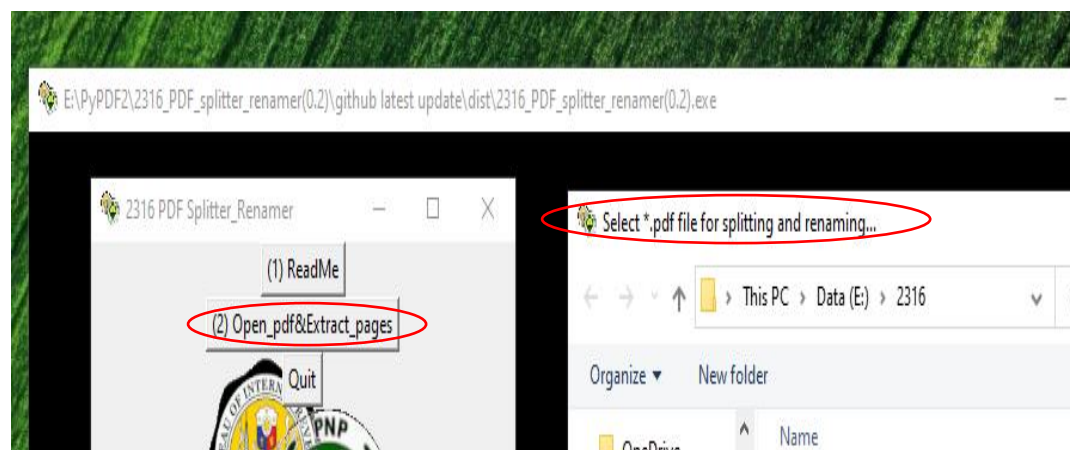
E:\PyPDF2\2316_PDF_splitter_renamer(0.2)\github latest update\dist\2316_PDF_splitter_renamer(0.2).exe

2316 PDF Splitter_Renamer

(1) ReadMe

(2) Open_pdf&Extract_pages

Quit

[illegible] OF INTERN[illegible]

PNP

Select *.pdf file for splitting and renaming...

This PC › Data (E:) › 2316

Organize ▾

New folder

OneDrive

Name